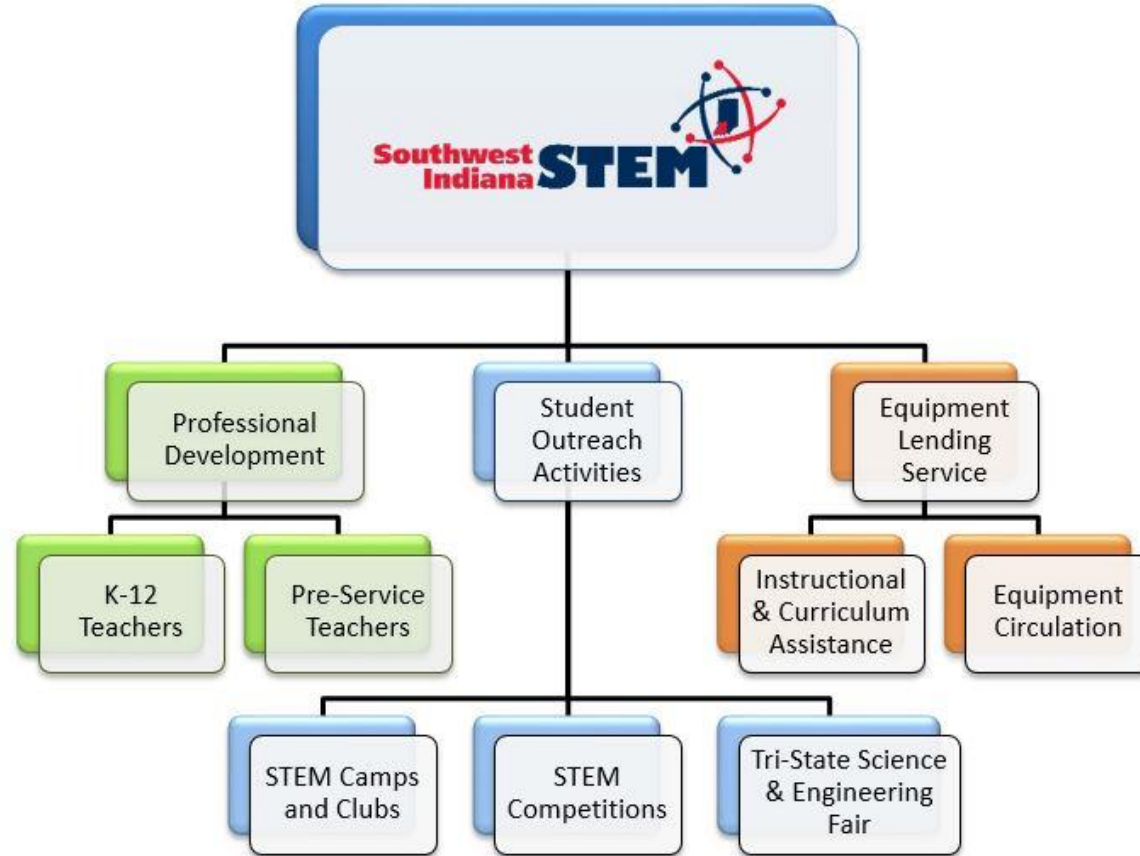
Southwest Indiana STEM

Professional Development

Student Outreach Activities

Equipment Lending Service

K-12 Teachers

Pre-Service Teachers

Instructional & Curriculum Assistance

Equipment Circulation

STEM Camps and Clubs

STEM Competitions

Tri-State Science & Engineering Fair